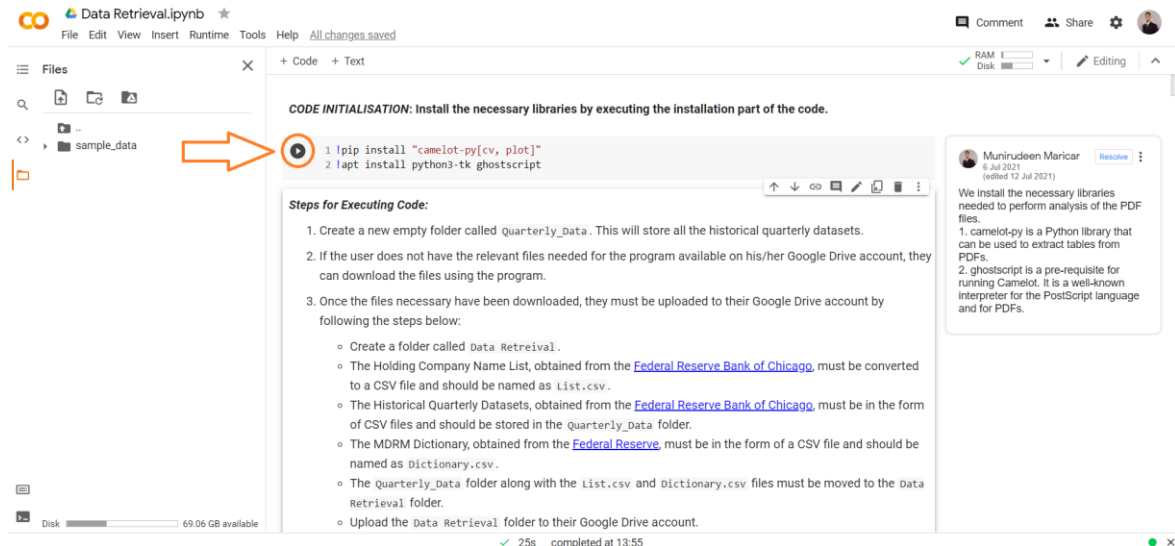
CO Data Retrieval.ipynb ☆
File Edit View Insert Runtime Tools Help All changes saved

Comment Share

RAM
Disk
Editing

Files

..
sample_data

+ Code + Text

CODE INITIALISATION: Install the necessary libraries by executing the installation part of the code.

1 !pip install "camelot-py[cv, plot]"
2 !apt install python3-tk ghostscript

Munirudeen Maricar
6 Jul 2021
(edited 12 Jul 2021)
Resolve

We install the necessary libraries needed to perform analysis of the PDF files.
1. camelot-py is a Python library that can be used to extract tables from PDFs.
2. ghostscript is a pre-requisite for running Camelot. It is a well-known interpreter for the PostScript language and for PDFs.

Steps for Executing Code:

1. Create a new empty folder called Quarterly_Data. This will store all the historical quarterly datasets.

2. If the user does not have the relevant files needed for the program available on his/her Google Drive account, they can download the files using the program.

3. Once the files necessary have been downloaded, they must be uploaded to their Google Drive account by following the steps below:

- Create a folder called Data Retreival.
- The Holding Company Name List, obtained from the Federal Reserve Bank of Chicago, must be converted to a CSV file and should be named as List.csv.
- The Historical Quarterly Datasets, obtained from the Federal Reserve Bank of Chicago, must be in the form of CSV files and should be stored in the Quarterly_Data folder.
- The MDRM Dictionary, obtained from the Federal Reserve, must be in the form of a CSV file and should be named as Dictionary.csv.
- The Quarterly_Data folder along with the List.csv and Dictionary.csv files must be moved to the Data Retreival folder.
- Upload the Data Retreival folder to their Google Drive account.

Disk 69.06 GB available

✓ 25s completed at 13:55